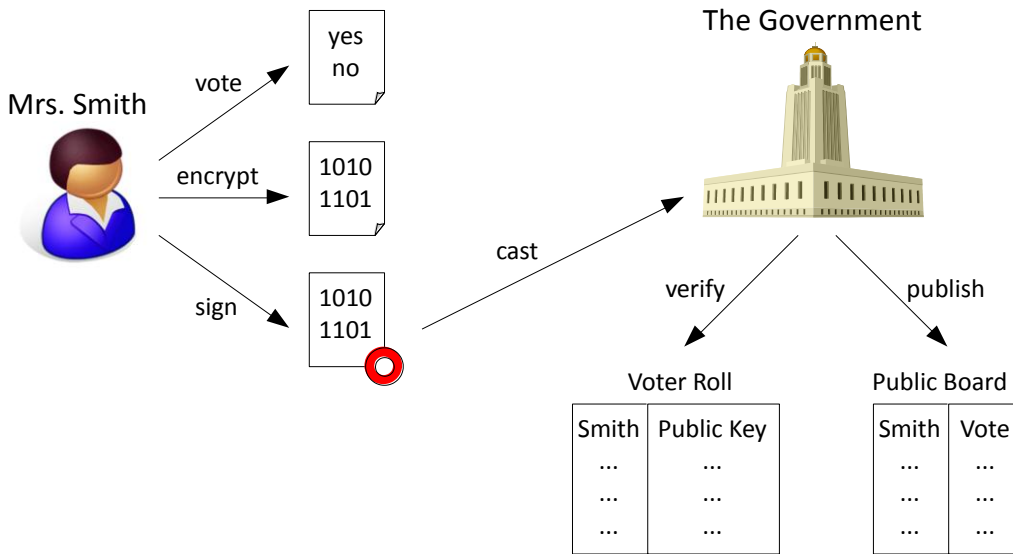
Mrs. Smith

vote

yes
no

encrypt

1010
1101

sign

1010
1101

cast

The Government

verify

publish

Voter Roll

| Smith | Public Key |
|---|---|
| ... | ... |
| ... | ... |
| ... | ... |

Public Board

| Smith | Vote |
|---|---|
| ... | ... |
| ... | ... |
| ... | ... |